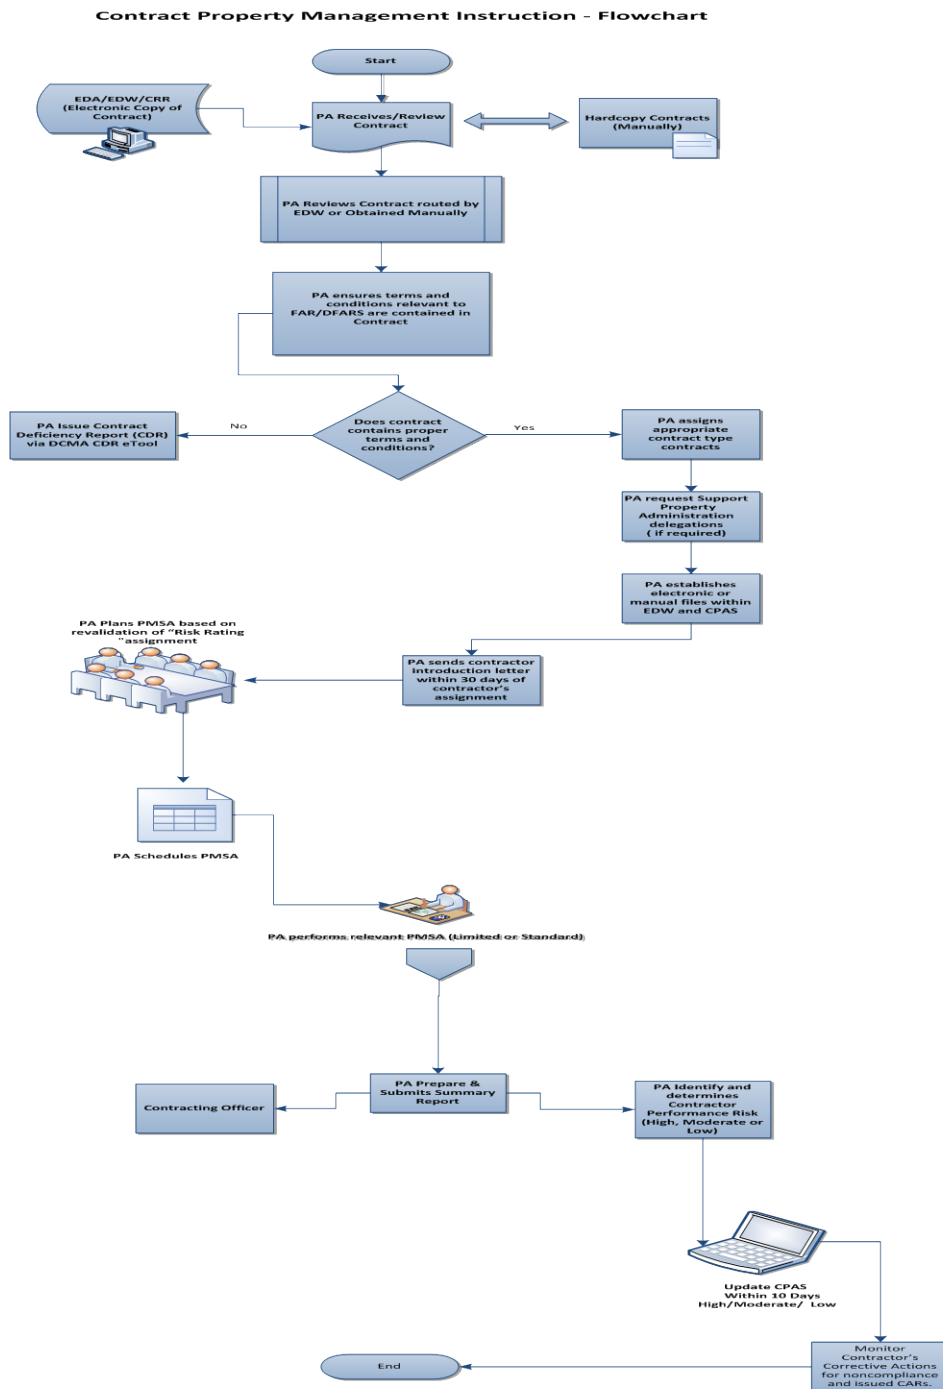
Contract Property Management Instruction - Flowchart

Start

EDA/EDW/CRR (Electronic Copy of Contract)

PA Receives/Review Contract

Hardcopy Contracts (Manually)

PA Reviews Contract routed by EDW or Obtained Manually

PA ensures terms and conditions relevant to FAR/DFARS are contained in Contract

PA Issue Contract Deficiency Report (CDR) via DCMA CDR eTool

No

Does contract contains proper terms and conditions?

Yes

PA assigns appropriate contract type contracts

PA request Support Property Administration delegations ( if required)

PA establishes electronic or manual files within EDW and CPAS

PA Plans PMSA based on revalidation of "Risk Rating "assignment

PA sends contractor introduction letter within 30 days of contractor's assignment

PA Schedules PMSA

PA performs relevant PMSA (Limited or Standard)

Contracting Officer

PA Prepare & Submits Summary Report

PA Identify and determines Contractor Performance Risk (High, Moderate or Low)

Update CPAS Within 10 Days High/Moderate/ Low

End

Monitor Contractor's Corrective Actions for noncompliance and issued CARs.